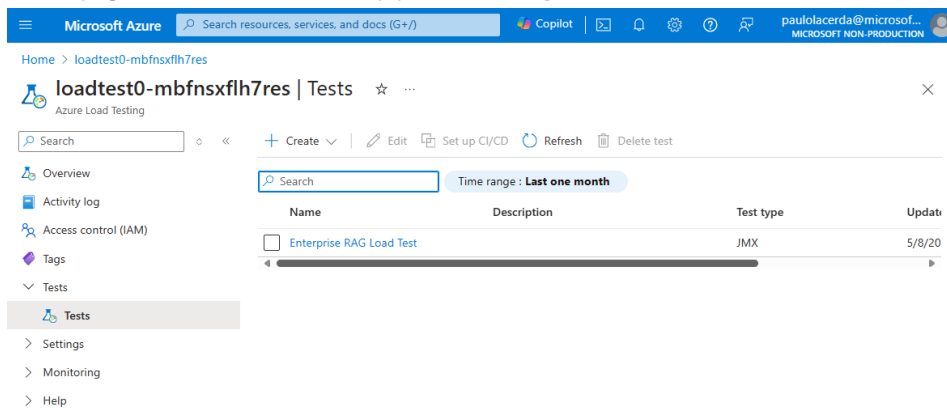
Microsoft Azure Search resources, services, and docs (G+/) Copilot paulolacerda@microsof... MICROSOFT NON-PRODUCTION

Home > loadtest0-mbfnsxflh7res

loadtest0-mbfnsxflh7res | Tests ☆ ···
Azure Load Testing

Search
Overview
Activity log
Access control (IAM)
Tags
Tests
Tests
Settings
Monitoring
Help

+ Create | Edit | Set up CI/CD | Refresh | Delete test

Search | Time range : Last one month

| Name | Description | Test type | Updat |
|---|---|---|---|
| Enterprise RAG Load Test | | JMX | 5/8/20 |